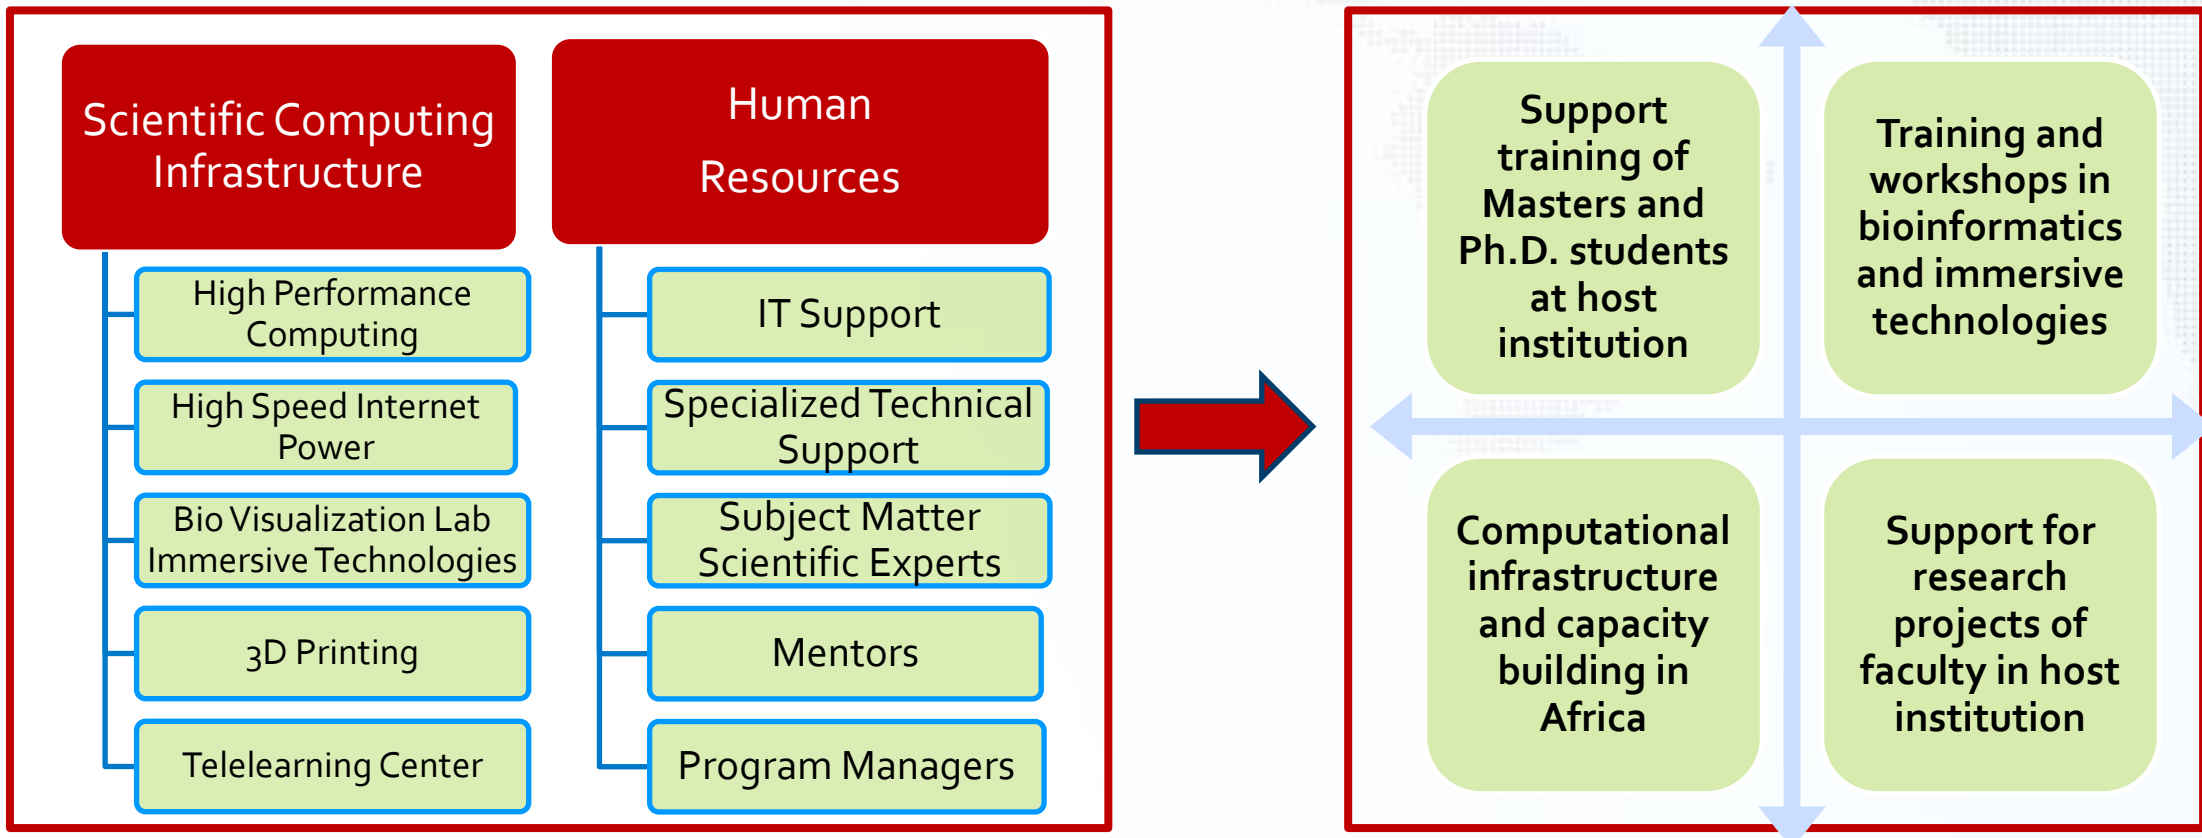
Scientific Computing Infrastructure

High Performance Computing

High Speed Internet Power

Bio Visualization Lab Immersive Technologies

3D Printing

Telelearning Center

Human Resources

IT Support

Specialized Technical Support

Subject Matter Scientific Experts

Mentors

Program Managers

Support training of Masters and Ph.D. students at host institution

Training and workshops in bioinformatics and immersive technologies

Computational infrastructure and capacity building in Africa

Support for research projects of faculty in host institution